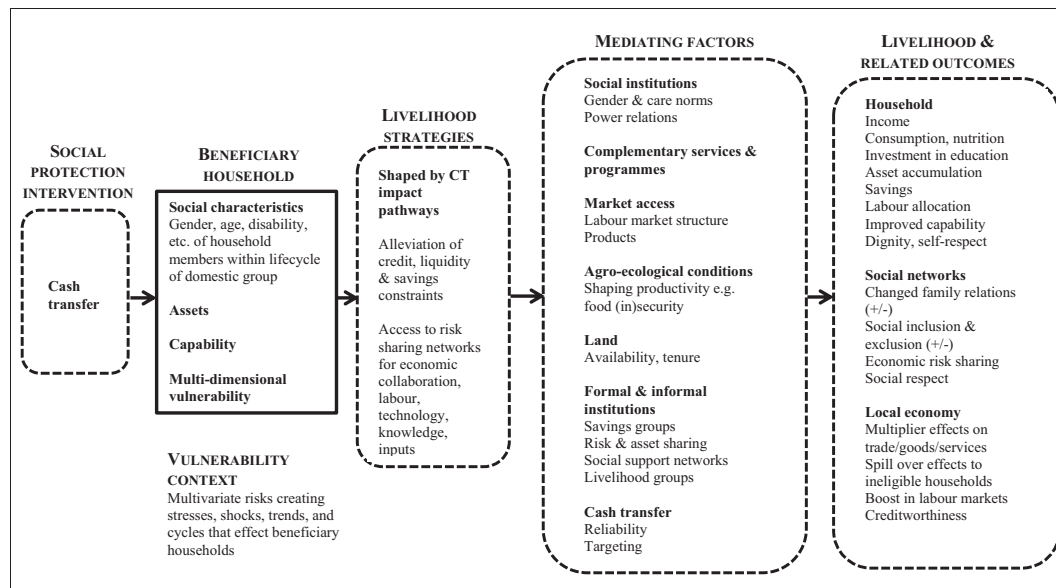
SOCIAL PROTECTION INTERVENTION

Cash transfer

BENEFICIARY HOUSEHOLD

Social characteristics
Gender, age, disability, etc. of household members within lifecycle of domestic group

Assets

Capability

Multi-dimensional vulnerability

VULNERABILITY CONTEXT
Multivariate risks creating stresses, shocks, trends, and cycles that effect beneficiary households

LIVELIHOOD STRATEGIES

Shaped by CT impact pathways

Alleviation of credit, liquidity & savings constraints

Access to risk sharing networks for economic collaboration, labour, technology, knowledge, inputs

MEDIATING FACTORS

Social institutions
Gender & care norms
Power relations

Complementary services & programmes

Market access
Labour market structure
Products

Agro-ecological conditions
Shaping productivity e.g. food (in)security

Land
Availability, tenure

Formal & informal institutions
Savings groups
Risk & asset sharing
Social support networks
Livelihood groups

Cash transfer
Reliability
Targeting

LIVELIHOOD & RELATED OUTCOMES

Household
Income
Consumption, nutrition
Investment in education
Asset accumulation
Savings
Labour allocation
Improved capability
Dignity, self-respect

Social networks
Changed family relations (+/-)
Social inclusion & exclusion (+/-)
Economic risk sharing
Social respect

Local economy
Multiplier effects on trade/goods/services
Spill over effects to ineligible households
Boost in labour markets
Creditworthiness